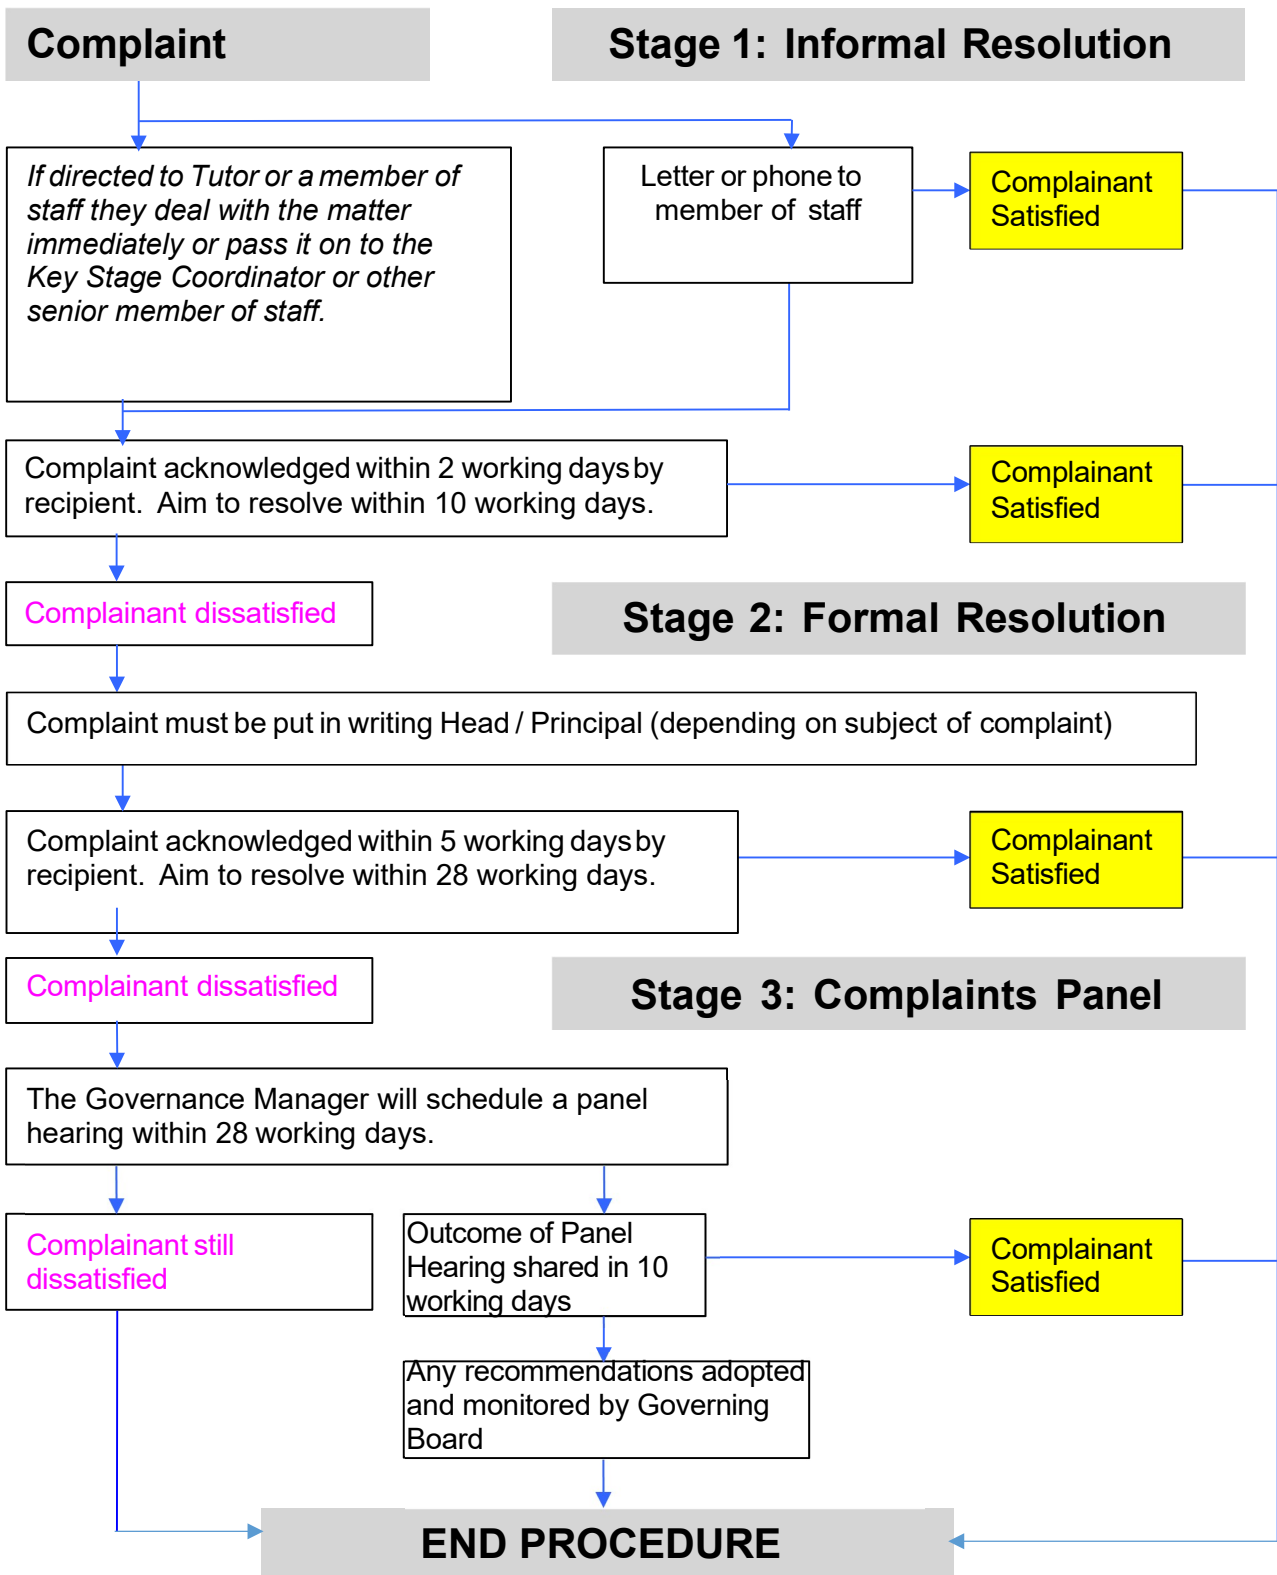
Complaint

Stage 1: Informal Resolution

If directed to Tutor or a member of staff they deal with the matter immediately or pass it on to the Key Stage Coordinator or other senior member of staff.

Letter or phone to member of staff

Complainant Satisfied

Complaint acknowledged within 2 working days by recipient. Aim to resolve within 10 working days.

Complainant Satisfied

Complainant dissatisfied

Stage 2: Formal Resolution

Complaint must be put in writing Head / Principal (depending on subject of complaint)

Complaint acknowledged within 5 working days by recipient. Aim to resolve within 28 working days.

Complainant Satisfied

Complainant dissatisfied

Stage 3: Complaints Panel

The Governance Manager will schedule a panel hearing within 28 working days.

Complainant still dissatisfied

Outcome of Panel Hearing shared in 10 working days

Complainant Satisfied

Any recommendations adopted and monitored by Governing Board

END PROCEDURE